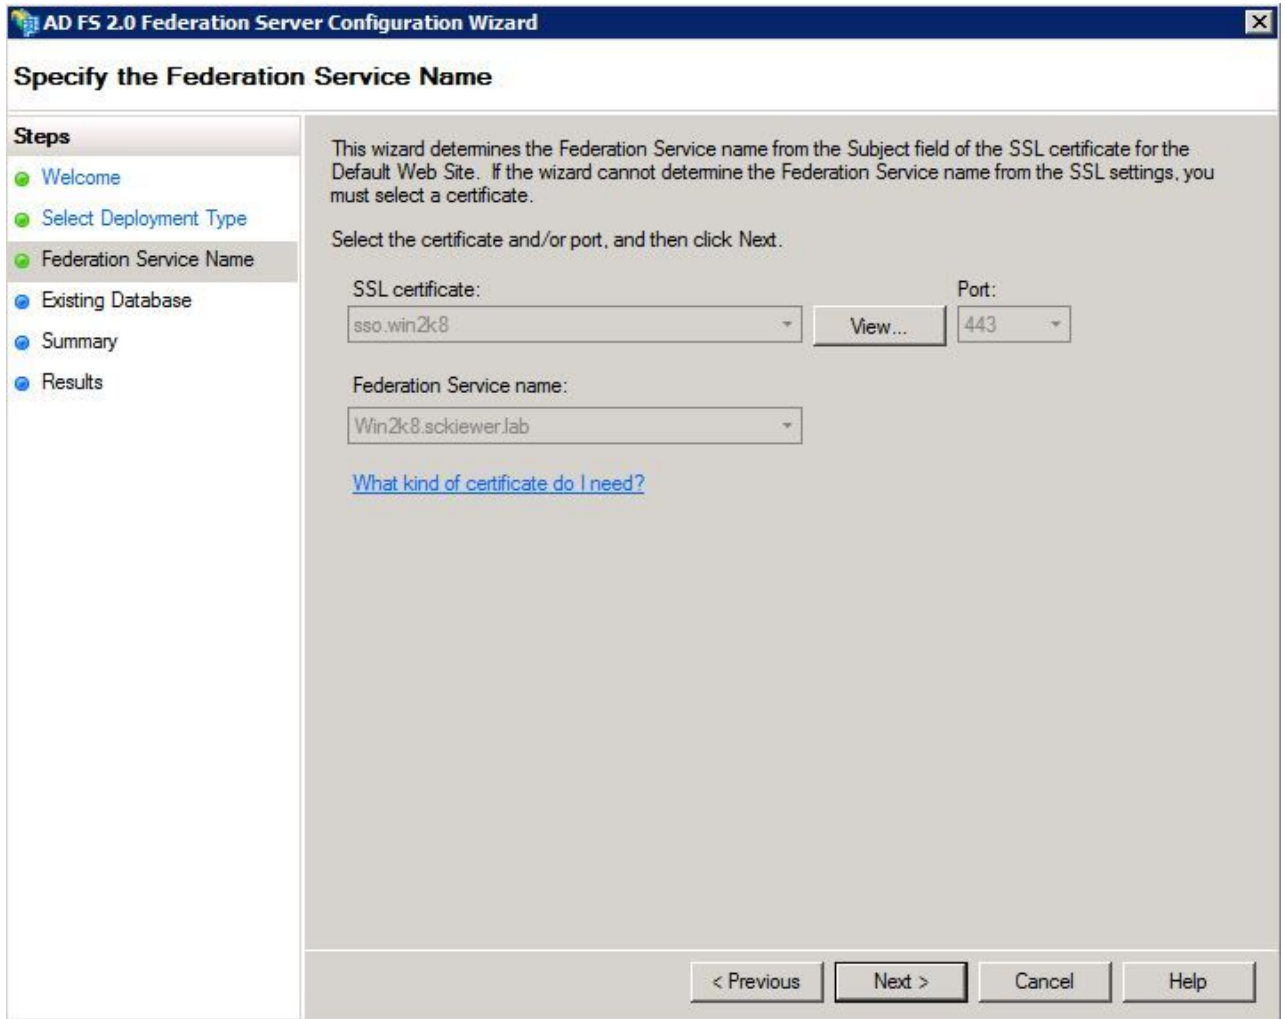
AD FS 2.0 Federation Server Configuration Wizard

Specify the Federation Service Name

Steps

Welcome

Select Deployment Type

Federation Service Name

Existing Database

Summary

Results

This wizard determines the Federation Service name from the Subject field of the SSL certificate for the Default Web Site. If the wizard cannot determine the Federation Service name from the SSL settings, you must select a certificate.

Select the certificate and/or port, and then click Next.

SSL certificate:

sso.win2k8

View...

Port:

443

Federation Service name:

Win2k8.sckiewer.lab

What kind of certificate do I need?

< Previous

Next >

Cancel

Help